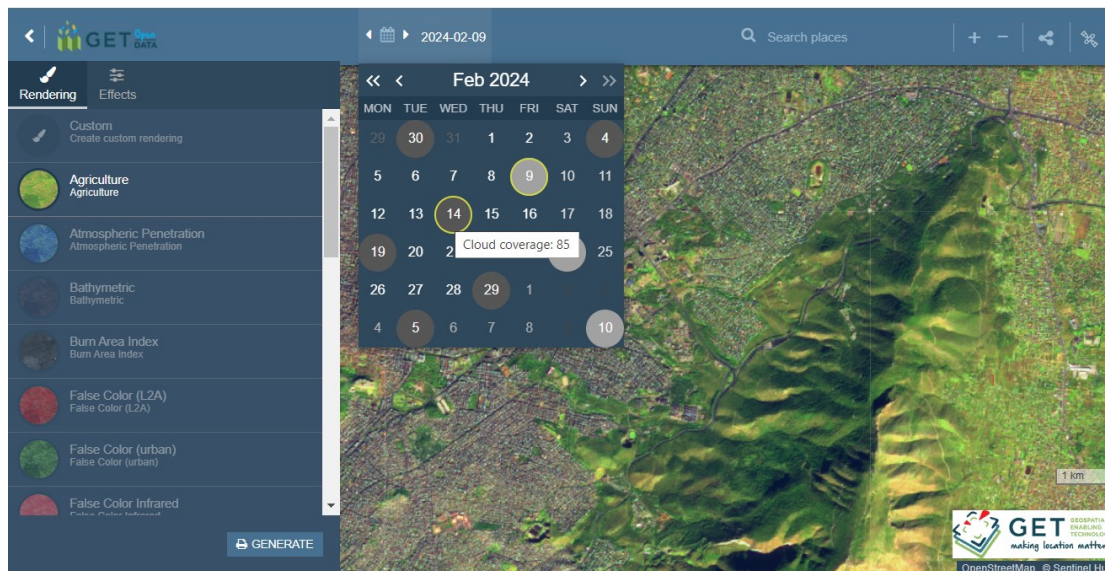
GET Open DATA

2024-02-09

Search places

+ −

Rendering Effects

Custom
Create custom rendering

Agriculture
Agriculture

Atmospheric Penetration
Atmospheric Penetration

Bathymetric
Bathymetric

Burn Area Index
Burn Area Index

False Color (L2A)
False Color (L2A)

False Color (urban)
False Color (urban)

False Color Infrared
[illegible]

GENERATE

Feb 2024

| MON | TUE | WED | THU | FRI | SAT | SUN |
|---|---|---|---|---|---|---|
| 29 | 30 | 31 | 1 | 2 | 3 | 4 |
| 5 | 6 | 7 | 8 | 9 | 10 | 11 |
| 12 | 13 | 14 | 15 | 16 | 17 | 18 |
| 19 | 20 | 2 | | | | 25 |
| 26 | 27 | 28 | 29 | 1 | 2 | 3 |
| 4 | 5 | 6 | 7 | 8 | 9 | 10 |

Cloud coverage: 85

1 km

GET GEOSPATIAL ENABLING TECHNOLOGIES
making location matter

OpenStreetMap © Sentinel Hu